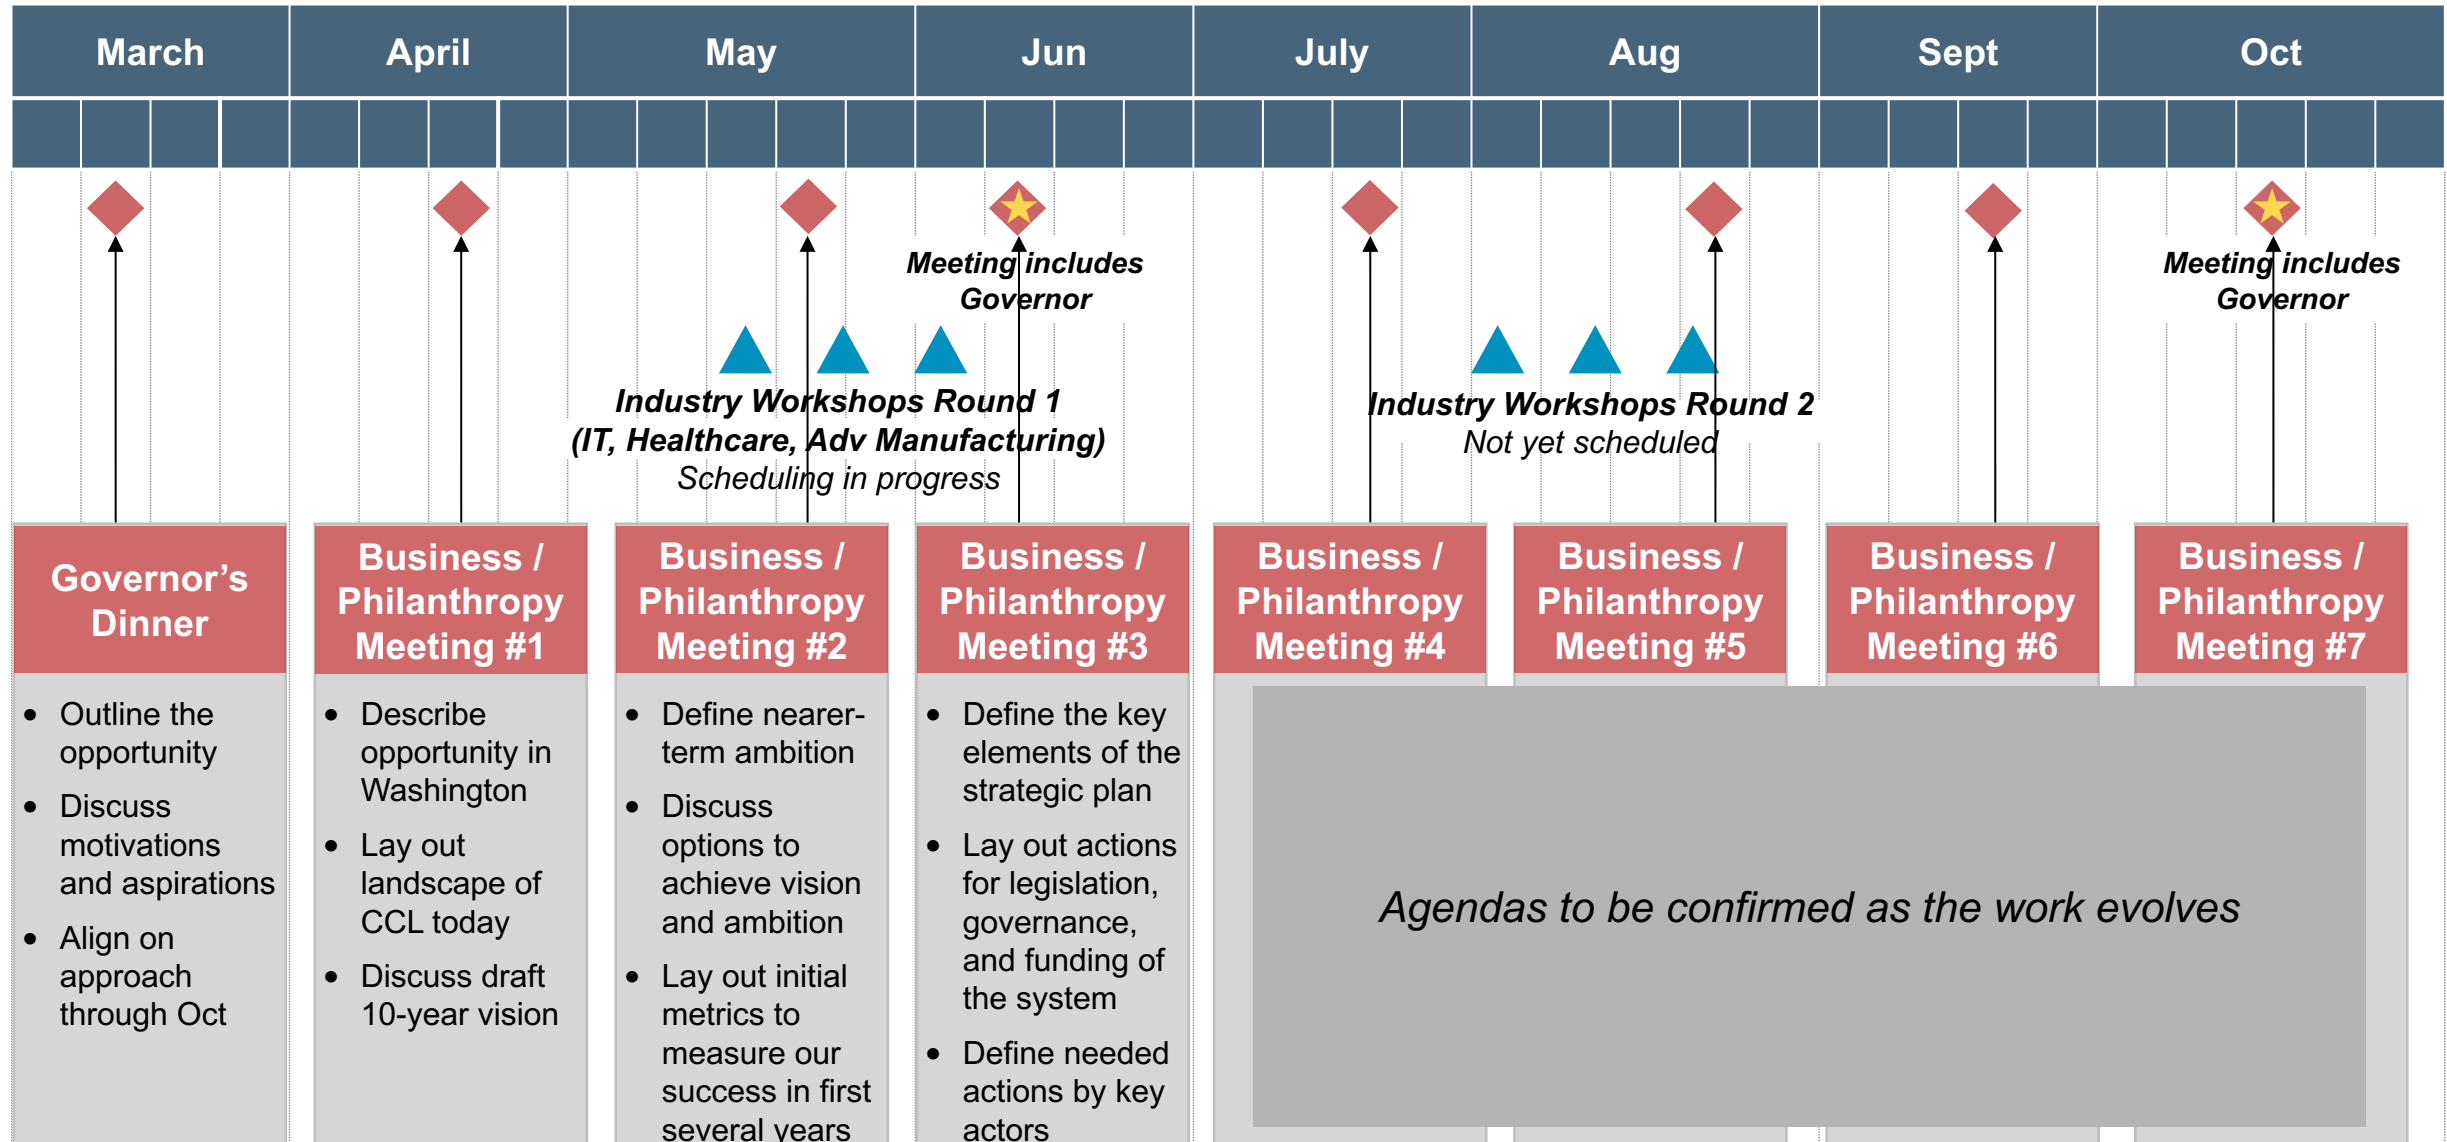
| March | April | May | Jun | July | Aug | Sept | Oct |
|---|---|---|---|---|---|---|---|

Meeting includes Governor

Meeting includes Governor

Industry Workshops Round 1
(IT, Healthcare, Adv Manufacturing)
Scheduling in progress

Industry Workshops Round 2
Not yet scheduled

Governor's Dinner
- Outline the opportunity
- Discuss motivations and aspirations
- Align on approach through Oct

Business / Philanthropy Meeting #1
- Describe opportunity in Washington
- Lay out landscape of CCL today
- Discuss draft 10-year vision

Business / Philanthropy Meeting #2
- Define nearer-term ambition
- Discuss options to achieve vision and ambition
- Lay out initial metrics to measure our success in first several years

Business / Philanthropy Meeting #3
- Define the key elements of the strategic plan
- Lay out actions for legislation, governance, and funding of the system
- Define needed actions by key actors

Business / Philanthropy Meeting #4

Business / Philanthropy Meeting #5

Business / Philanthropy Meeting #6

Business / Philanthropy Meeting #7

Agendas to be confirmed as the work evolves